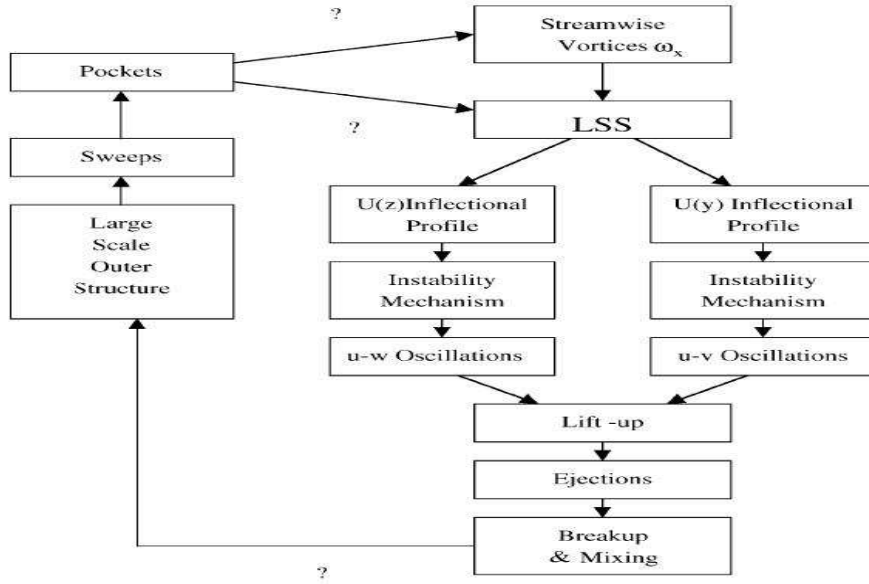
?

Streamwise Vortices $\omega_x$

Pockets

?

LSS

Sweeps

Large Scale Outer Structure

U(z)Inflectional Profile

U(y) Inflectional Profile

Instability Mechanism

Instability Mechanism

u-w Oscillations

u-v Oscillations

Lift -up

Ejections

Breakup & Mixing

?